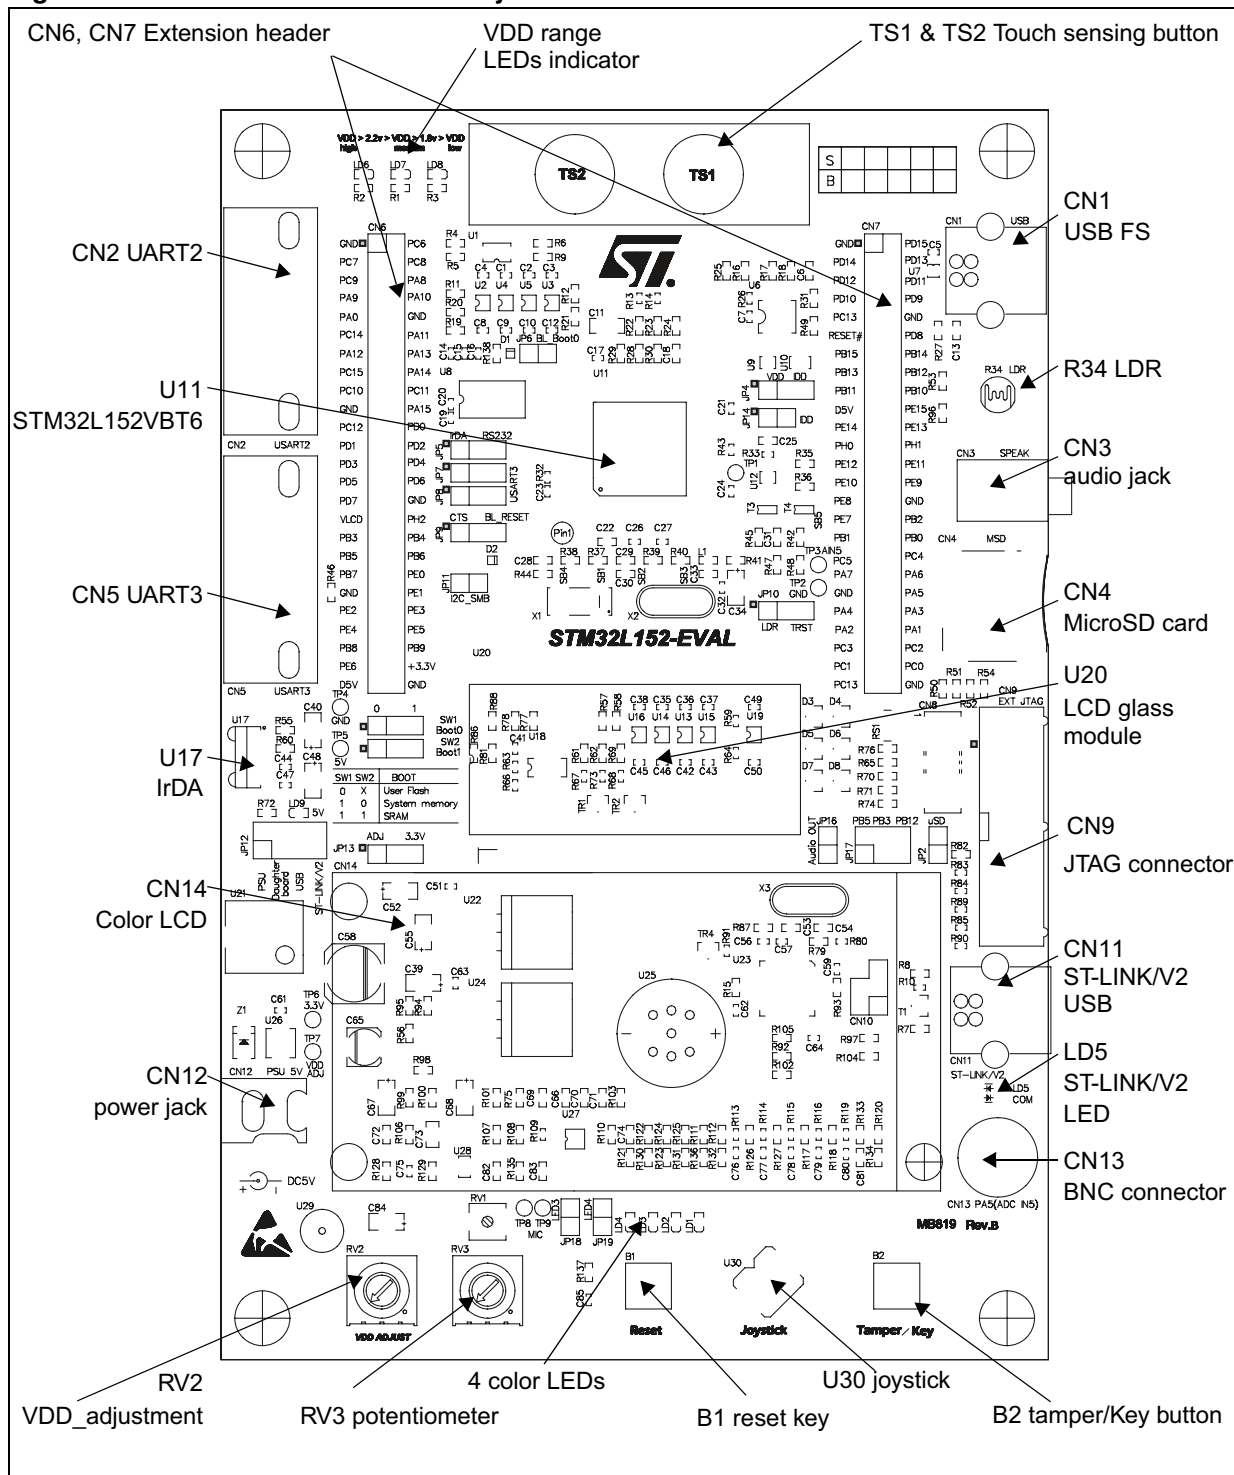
CN6, CN7 Extension header

VDD range LEDs indicator

TS1 & TS2 Touch sensing button

CN1 USB FS

CN2 UART2

R34 LDR

U11 STM32L152VBT6

CN3 audio jack

CN5 UART3

CN4 MicroSD card

U20 LCD glass module

U17 IrDA

CN9 JTAG connector

CN14 Color LCD

CN11 ST-LINK/V2 USB

LD5 ST-LINK/V2 LED

CN12 power jack

CN13 BNC connector

RV2 VDD_adjustment

RV3 potentiometer

4 color LEDs

B1 reset key

U30 joystick

B2 tamper/Key button

TS2 TS1

STM32L152-EVAL

MB819 Rev.B

Reset Joystick Tamper / Key

VDD ADJUST

| SW1 | SW2 | BOOT |
|---|---|---|
| 0 | X | User Flash |
| 1 | 0 | System memory |
| 1 | 1 | SRAM |